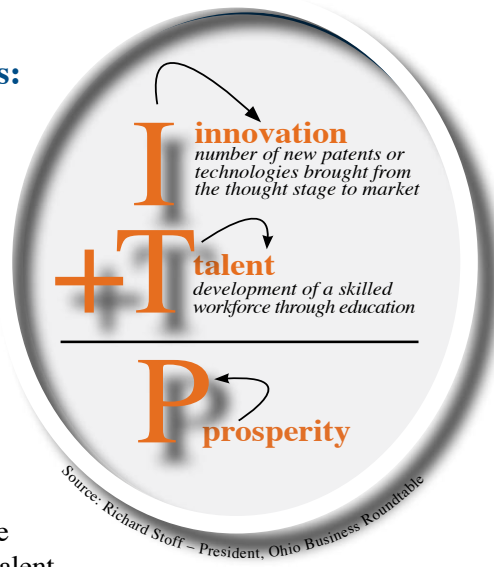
s:

I innovation
number of new patents or technologies brought from the thought stage to market

+T talent
development of a skilled workforce through education

P prosperity

Source: Richard Stoff – President, Ohio Business Roundtable

e
alent